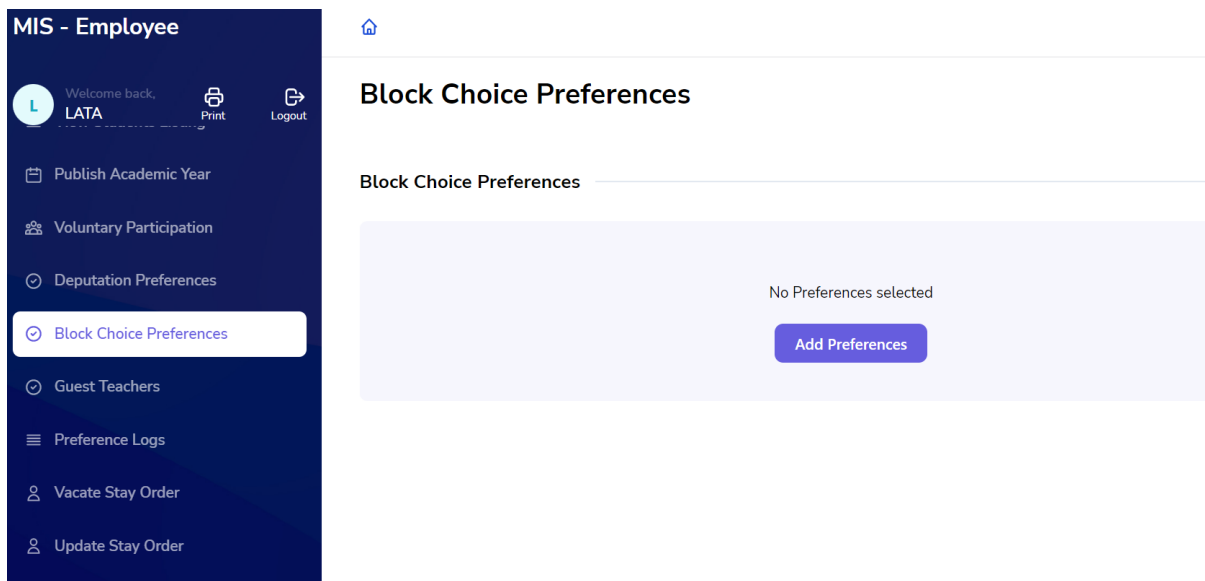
MIS - Employee

L Welcome back, LATA

Print

Logout

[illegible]

Publish Academic Year

Voluntary Participation

Deputation Preferences

Block Choice Preferences

Guest Teachers

Preference Logs

Vacate Stay Order

Update Stay Order

Block Choice Preferences

Block Choice Preferences

No Preferences selected

Add Preferences